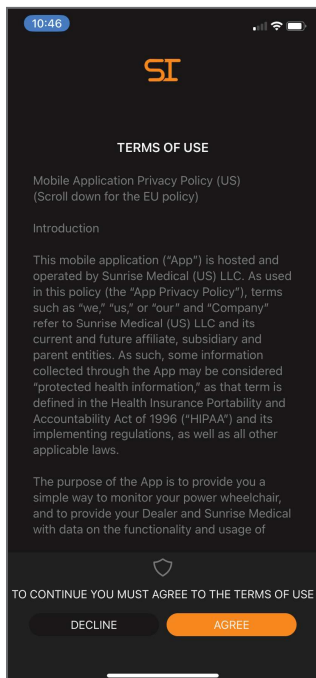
10:46

SI

TERMS OF USE

Mobile Application Privacy Policy (US)
(Scroll down for the EU policy)

Introduction

This mobile application ("App") is hosted and operated by Sunrise Medical (US) LLC. As used in this policy (the "App Privacy Policy"), terms such as "we," "us," or "our" and "Company" refer to Sunrise Medical (US) LLC and its current and future affiliate, subsidiary and parent entities. As such, some information collected through the App may be considered "protected health information," as that term is defined in the Health Insurance Portability and Accountability Act of 1996 ("HIPAA") and its implementing regulations, as well as all other applicable laws.

The purpose of the App is to provide you a simple way to monitor your power wheelchair, and to provide your Dealer and Sunrise Medical with data on the functionality and usage of

TO CONTINUE YOU MUST AGREE TO THE TERMS OF USE

DECLINE

AGREE